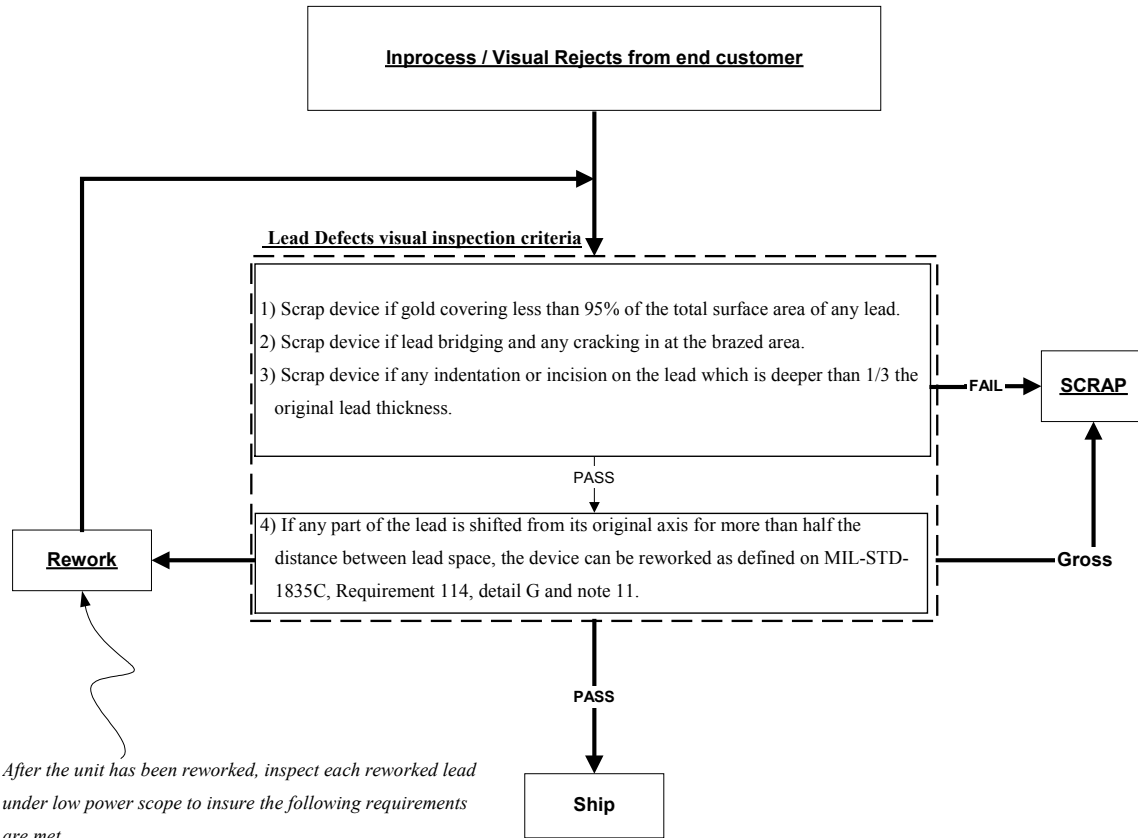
Inprocess / Visual Rejects from end customer

Lead Defects visual inspection criteria

1) Scrap device if gold covering less than 95% of the total surface area of any lead.
2) Scrap device if lead bridging and any cracking in at the brazed area.
3) Scrap device if any indentation or incision on the lead which is deeper than 1/3 the original lead thickness.

FAIL

SCRAP

PASS

4) If any part of the lead is shifted from its original axis for more than half the distance between lead space, the device can be reworked as defined on MIL-STD-1835C, Requirement 114, detail G and note 11.

Rework

Gross

PASS

Ship

After the unit has been reworked, inspect each reworked lead under low power scope to insure the following requirements are met